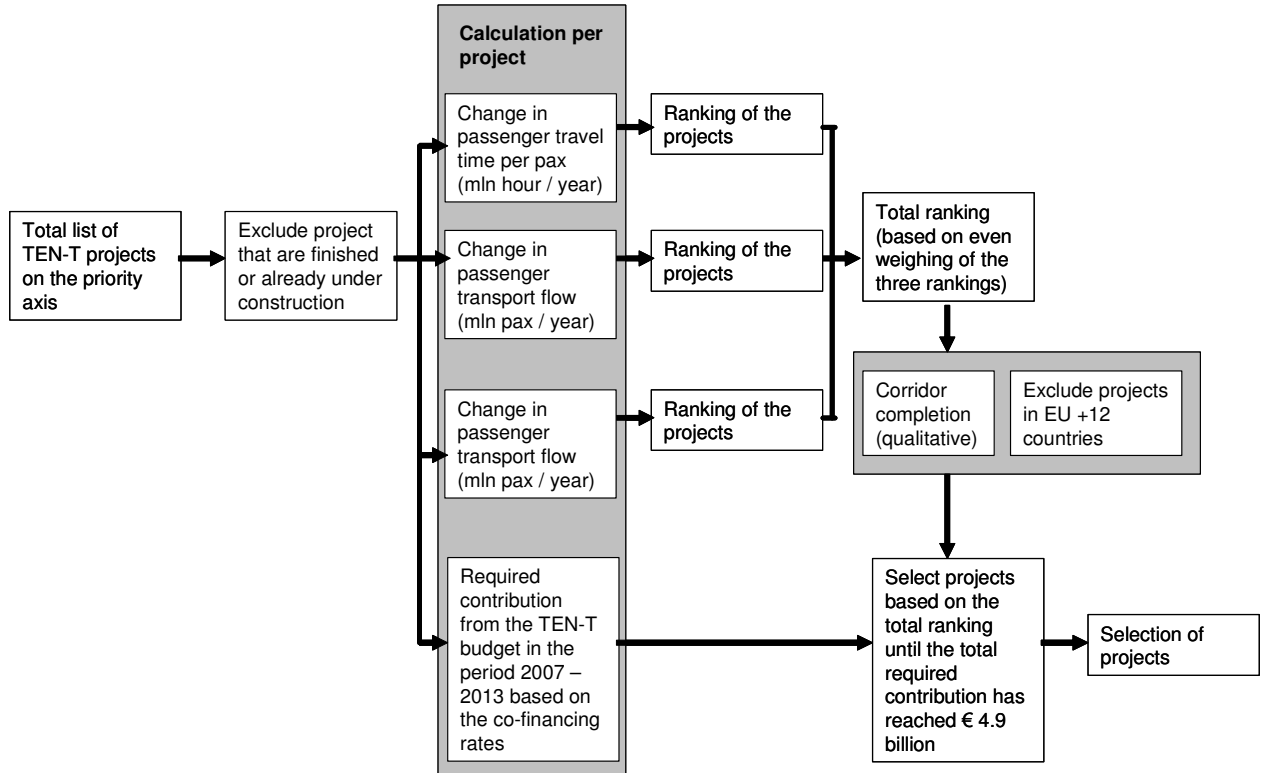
Total list of TEN-T projects on the priority axis

Exclude project that are finished or already under construction

Calculation per project

Change in passenger travel time per pax (mln hour / year)

Change in passenger transport flow (mln pax / year)

Change in passenger transport flow (mln pax / year)

Required contribution from the TEN-T budget in the period 2007 – 2013 based on the co-financing rates

Ranking of the projects

Ranking of the projects

Ranking of the projects

Total ranking (based on even weighing of the three rankings)

Corridor completion (qualitative)

Exclude projects in EU +12 countries

Select projects based on the total ranking until the total required contribution has reached € 4.9 billion

Selection of projects